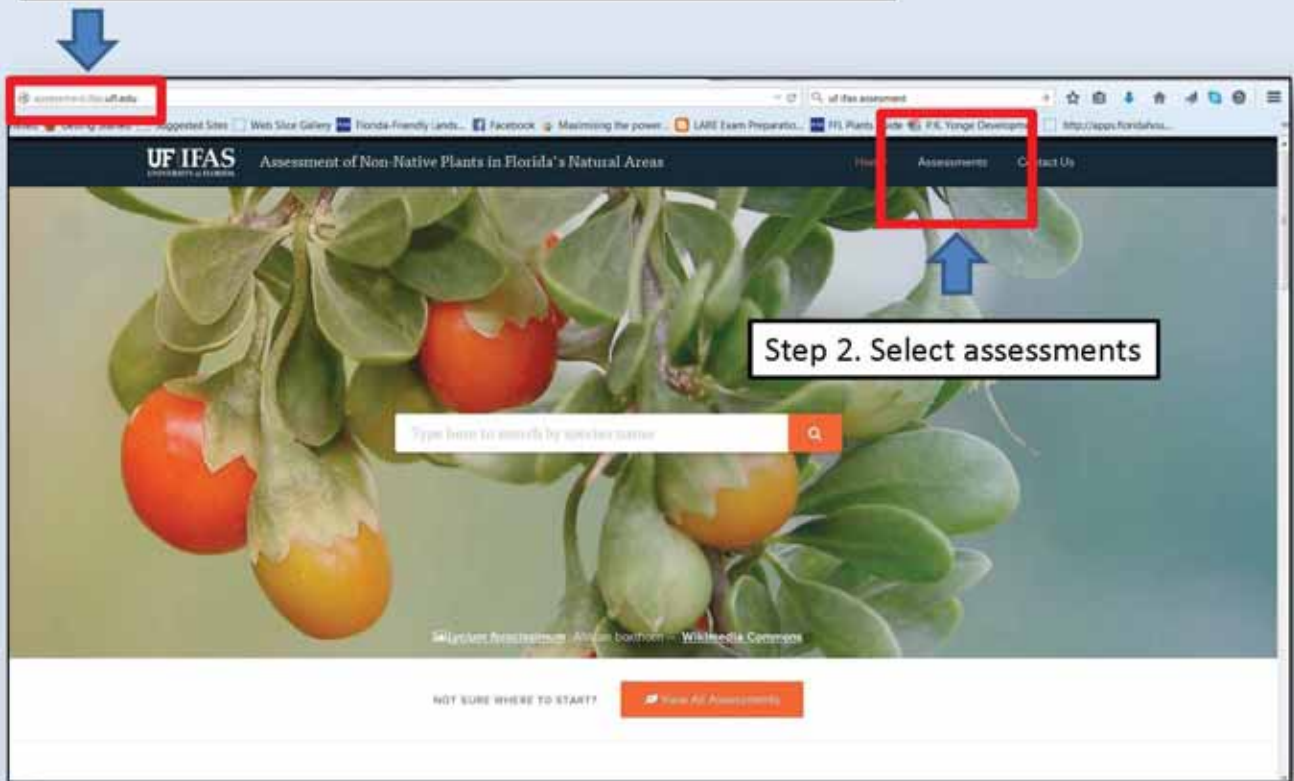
assessment.ifas.ufl.edu

uf ifas assessment

Getting Started Suggested Sites Web Slice Gallery Florida-Friendly Lands... Facebook Maximising the power... LARE Exam Preparatio... FFL Plants Guide P.K. Yonge Developme... http://apps.floridahou...

UF IFAS UNIVERSITY of FLORIDA Assessment of Non-Native Plants in Florida's Natural Areas

Home Assessments Contact Us

Step 2. Select assessments

Type here to search by species name

Lycium ferocissimum African boxthorn – Wikimedia Commons

NOT SURE WHERE TO START? View All Assessments